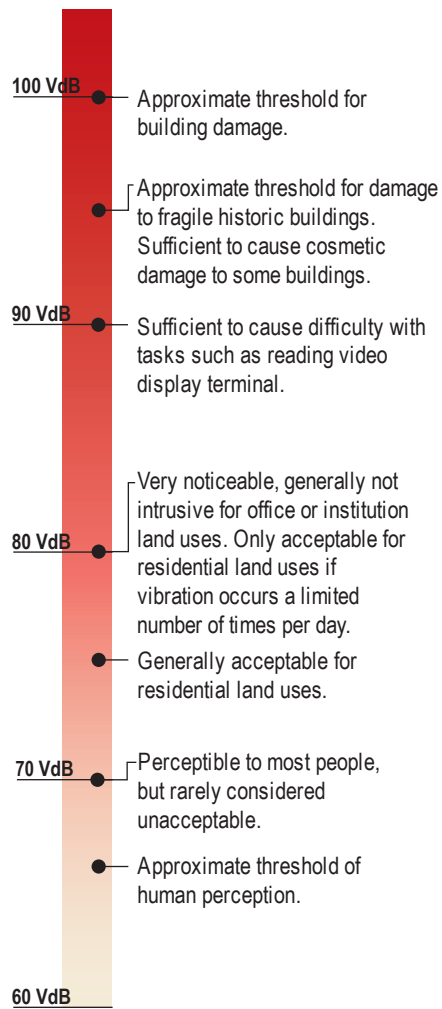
100 VdB

Approximate threshold for building damage.

Approximate threshold for damage to fragile historic buildings. Sufficient to cause cosmetic damage to some buildings.

90 VdB

Sufficient to cause difficulty with tasks such as reading video display terminal.

Very noticeable, generally not intrusive for office or institution land uses. Only acceptable for residential land uses if vibration occurs a limited number of times per day.

80 VdB

Generally acceptable for residential land uses.

70 VdB

Perceptible to most people, but rarely considered unacceptable.

Approximate threshold of human perception.

60 VdB